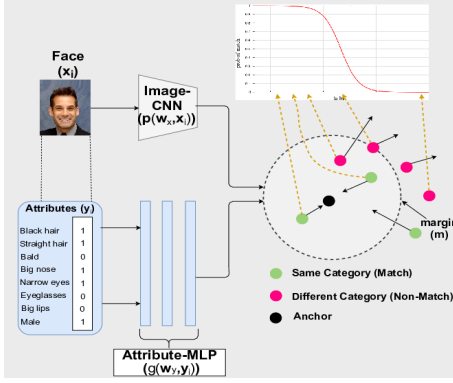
Face
($x_i$)

Image-CNN
($p(w_x, x_i)$)

Attributes (y)

Black hair 1
Straight hair 1
Bald 0
Big nose 1
Narrow eyes 1
Eyeglasses 0
Big lips 0
Male 1

Attribute-MLP
($g(w_y, y_i)$)

margin
(m)

Same Category (Match)

Different Category (Non-Match)

Anchor